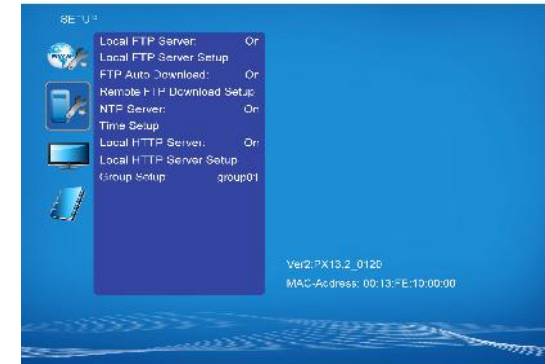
SETUP

Local FTP Server: On
Local FTP Server Setup
FTP Auto Download: On
Remote FTP Download Setup
NTP Server: On
Time Setup
Local HTTP Server: On
Local HTTP Server Setup
Group Setup group01

Ver2:PX13.2_0120
MAC-Address: 00:13:FE:10:00:00